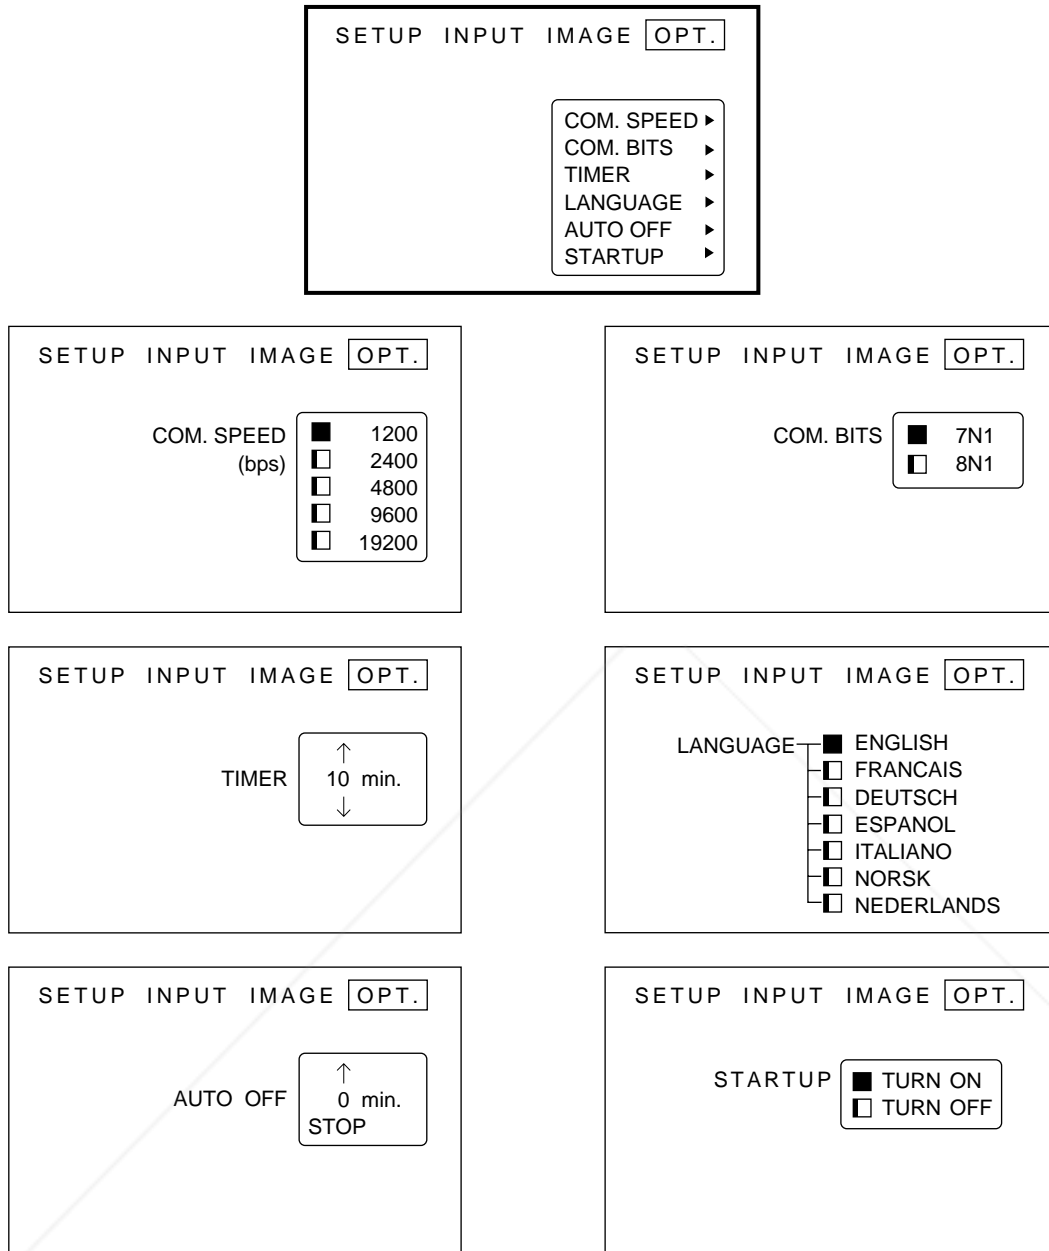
SETUP INPUT IMAGE OPT.

COM. SPEED ▸
COM. BITS ▸
TIMER ▸
LANGUAGE ▸
AUTO OFF ▸
STARTUP ▸

SETUP INPUT IMAGE OPT.

COM. SPEED (bps)
1200
2400
4800
9600
19200

SETUP INPUT IMAGE OPT.

COM. BITS
7N1
8N1

SETUP INPUT IMAGE OPT.

TIMER
↑
10 min.
↓

SETUP INPUT IMAGE OPT.

LANGUAGE
ENGLISH
FRANCAIS
DEUTSCH
ESPANOL
ITALIANO
NORSK
NEDERLANDS

SETUP INPUT IMAGE OPT.

AUTO OFF
↑
0 min.
STOP

SETUP INPUT IMAGE OPT.

STARTUP
TURN ON
TURN OFF